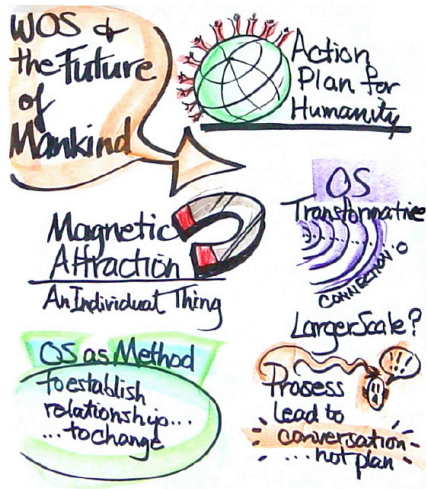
WOS & the Future of Mankind

Action Plan for Humanity

Magnetic Attraction
An Individual Thing

OS Transformative
CONNECTION

LargerScale?

OS as Method
to establish relationship... ...to change

Process lead to conversation ...not plan